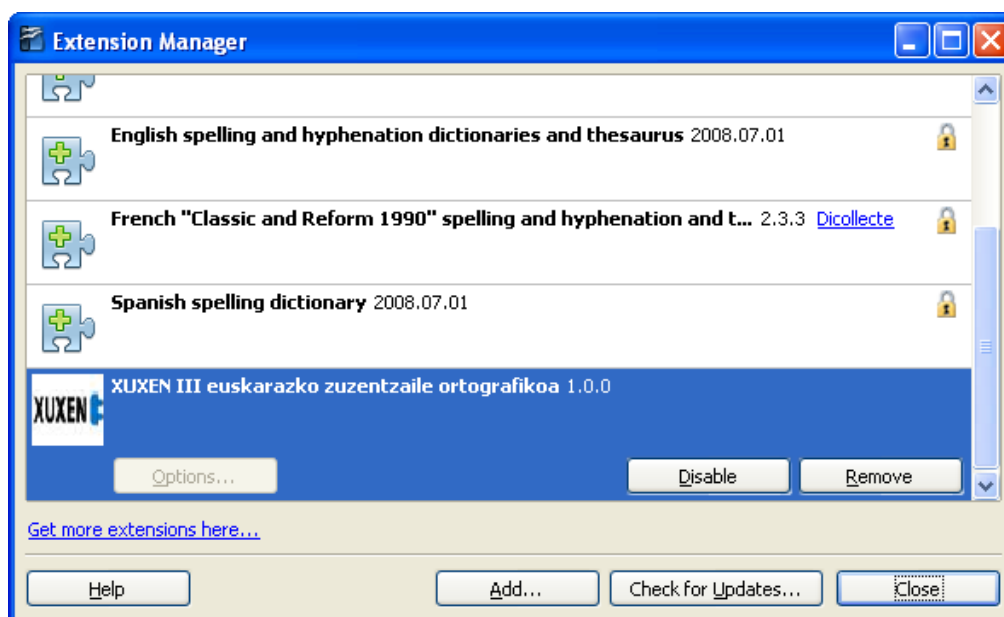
Extension Manager

English spelling and hyphenation dictionaries and thesaurus 2008.07.01

French "Classic and Reform 1990" spelling and hyphenation and t... 2.3.3 Dicollecte

Spanish spelling dictionary 2008.07.01

XUXEN

XUXEN III euskarazko zuzentzaile ortografikoa 1.0.0

Options...

Disable

Remove

Get more extensions here...

Help

Add...

Check for Updates...

Close